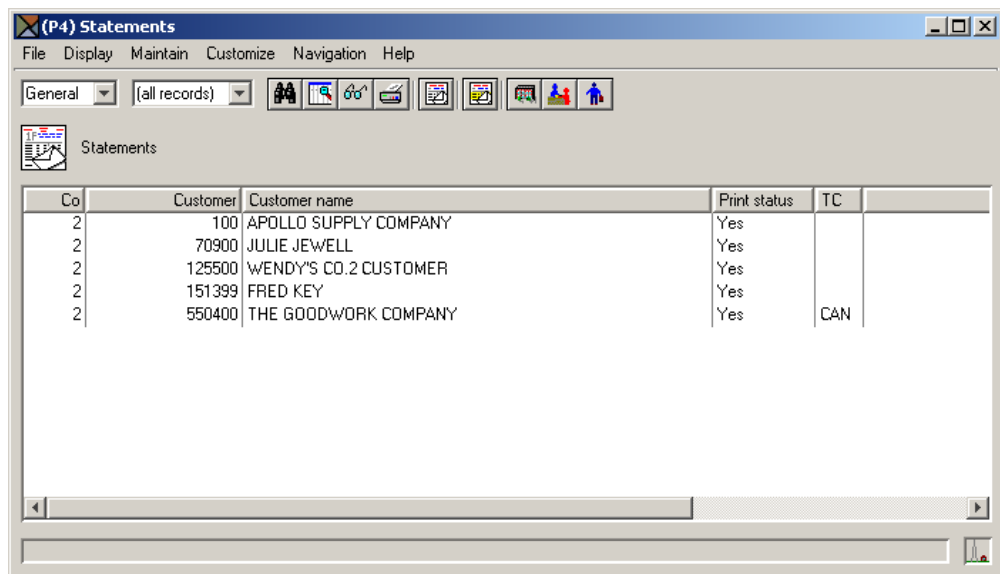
(P4) Statements

File Display Maintain Customize Navigation Help

General (all records)

Statements

| Co | Customer | Customer name | Print status | TC |
|---|---|---|---|---|
| 2 | 100 | APOLLO SUPPLY COMPANY | Yes | |
| 2 | 70900 | JULIE JEWELL | Yes | |
| 2 | 125500 | WENDY'S CO.2 CUSTOMER | Yes | |
| 2 | 151399 | FRED KEY | Yes | |
| 2 | 550400 | THE GOODWORK COMPANY | Yes | CAN |